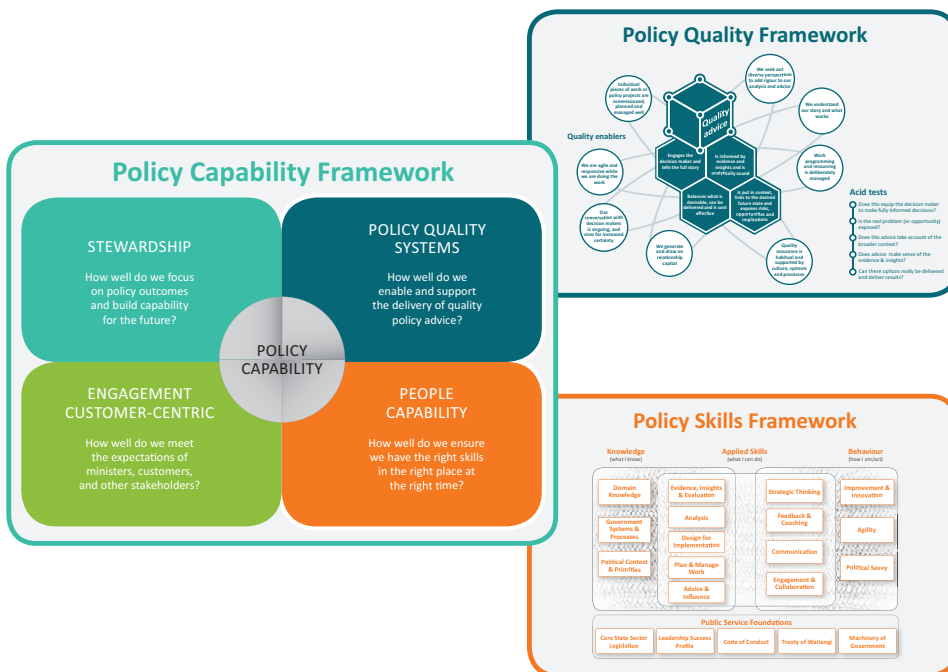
Policy Quality Framework

Quality enablers

Individual pieces of work or policy projects are commissioned, planned and managed well

We seek out diverse perspectives to add rigour to our analysis and advice

We understand our story and what works

Work programming and resourcing is deliberately managed

Quality advice

Engages the decision maker and tells the full story

Is informed by evidence and insights and is analytically sound

Balances what is desirable, can be delivered and is cost effective

Is put in context, links to the desired future state and exposes risks, opportunities and implications

We are agile and responsive while we are doing the work

Our conversation with decision makers is ongoing, and aims for increased certainty

We generate and draw on relationship capital

Quality assurance is habitual and supported by culture, systems and processes

Acid tests

Does this equip the decision maker to make fully informed decisions?

Is the real problem (or opportunity) exposed?

Does this advice take account of the broader context?

Does advice make sense of the evidence & insights?

Can these options really be delivered and deliver results?

Policy Capability Framework

STEWARDSHIP

How well do we focus on policy outcomes and build capability for the future?

POLICY QUALITY SYSTEMS

How well do we enable and support the delivery of quality policy advice?

POLICY CAPABILITY

ENGAGEMENT CUSTOMER-CENTRIC

How well do we meet the expectations of ministers, customers, and other stakeholders?

PEOPLE CAPABILITY

How well do we ensure we have the right skills in the right place at the right time?

Policy Skills Framework

Knowledge
(what I know)

Applied Skills
(what I can do)

Behaviour
(how I am/act)

Domain Knowledge

Government Systems & Processes

Political Context & Priorities

Evidence, Insights & Evaluation

Analysis

Design for Implementation

Plan & Manage Work

Advise & Influence

Strategic Thinking

Feedback & Coaching

Communication

Engagement & Collaboration

Improvement & Innovation

Agility

Political Savvy

Public Service Foundations

Core State Sector Legislation

Leadership Success Profile

Code of Conduct

Treaty of Waitangi

Machinery of Government